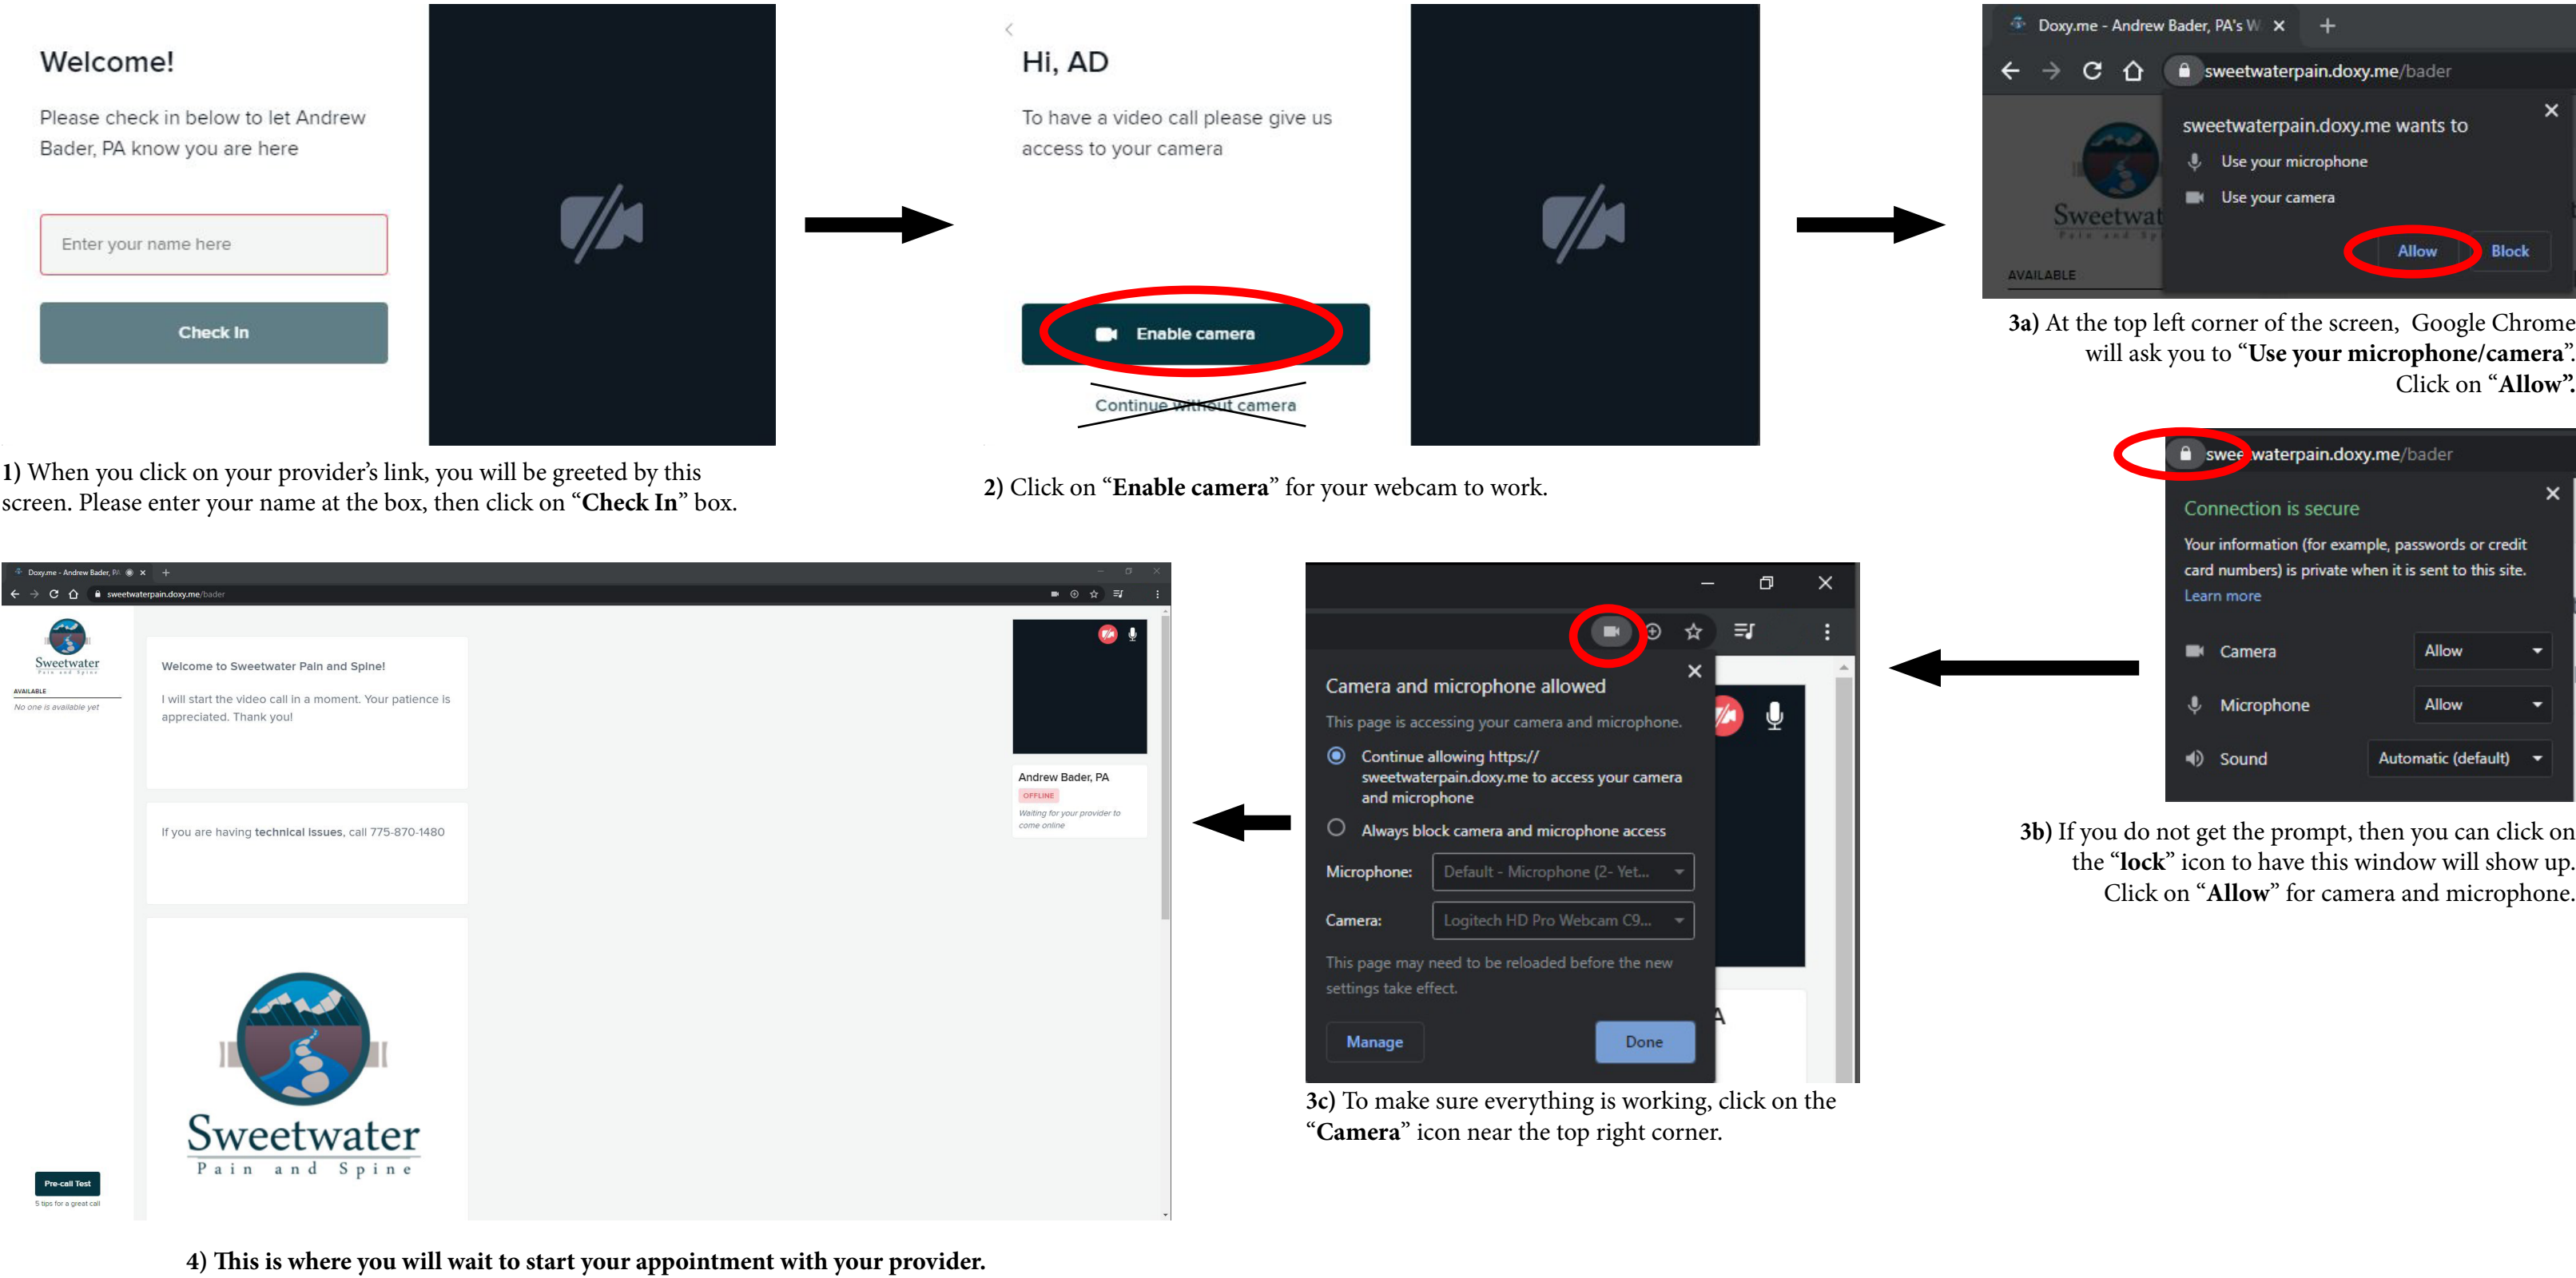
Welcome!

Please check in below to let Andrew Bader, PA know you are here

Enter your name here

Check In

1) When you click on your provider's link, you will be greeted by this screen. Please enter your name at the box, then click on "Check In" box.

Hi, AD

To have a video call please give us access to your camera

Enable camera

Continue without camera

2) Click on "Enable camera" for your webcam to work.

Doxy.me - Andrew Bader, PA's W ×

sweetwaterpain.doxy.me/bader

sweetwaterpain.doxy.me wants to

Use your microphone

Use your camera

Allow Block

Sweetwat

AVAILABLE

3a) At the top left corner of the screen, Google Chrome will ask you to "Use your microphone/camera". Click on "Allow".

sweetwaterpain.doxy.me/bader

Connection is secure

Your information (for example, passwords or credit card numbers) is private when it is sent to this site. Learn more

Camera Allow

Microphone Allow

Sound Automatic (default)

3b) If you do not get the prompt, then you can click on the "lock" icon to have this window will show up. Click on "Allow" for camera and microphone.

Camera and microphone allowed

This page is accessing your camera and microphone.

Continue allowing https://sweetwaterpain.doxy.me to access your camera and microphone

Always block camera and microphone access

Microphone: Default - Microphone (2- Yet...

Camera: Logitech HD Pro Webcam C9...

This page may need to be reloaded before the new settings take effect.

Manage Done

3c) To make sure everything is working, click on the "Camera" icon near the top right corner.

Doxy.me - Andrew Bader, PA

sweetwaterpain.doxy.me/bader

Sweetwater

AVAILABLE

No one is available yet

Welcome to Sweetwater Pain and Spine!

I will start the video call in a moment. Your patience is appreciated. Thank you!

If you are having technical issues, call 775-870-1480

Andrew Bader, PA

OFFLINE

Waiting for your provider to come online

Sweetwater

Pain and Spine

Pre-call Test

5 tips for a great call

4) This is where you will wait to start your appointment with your provider.